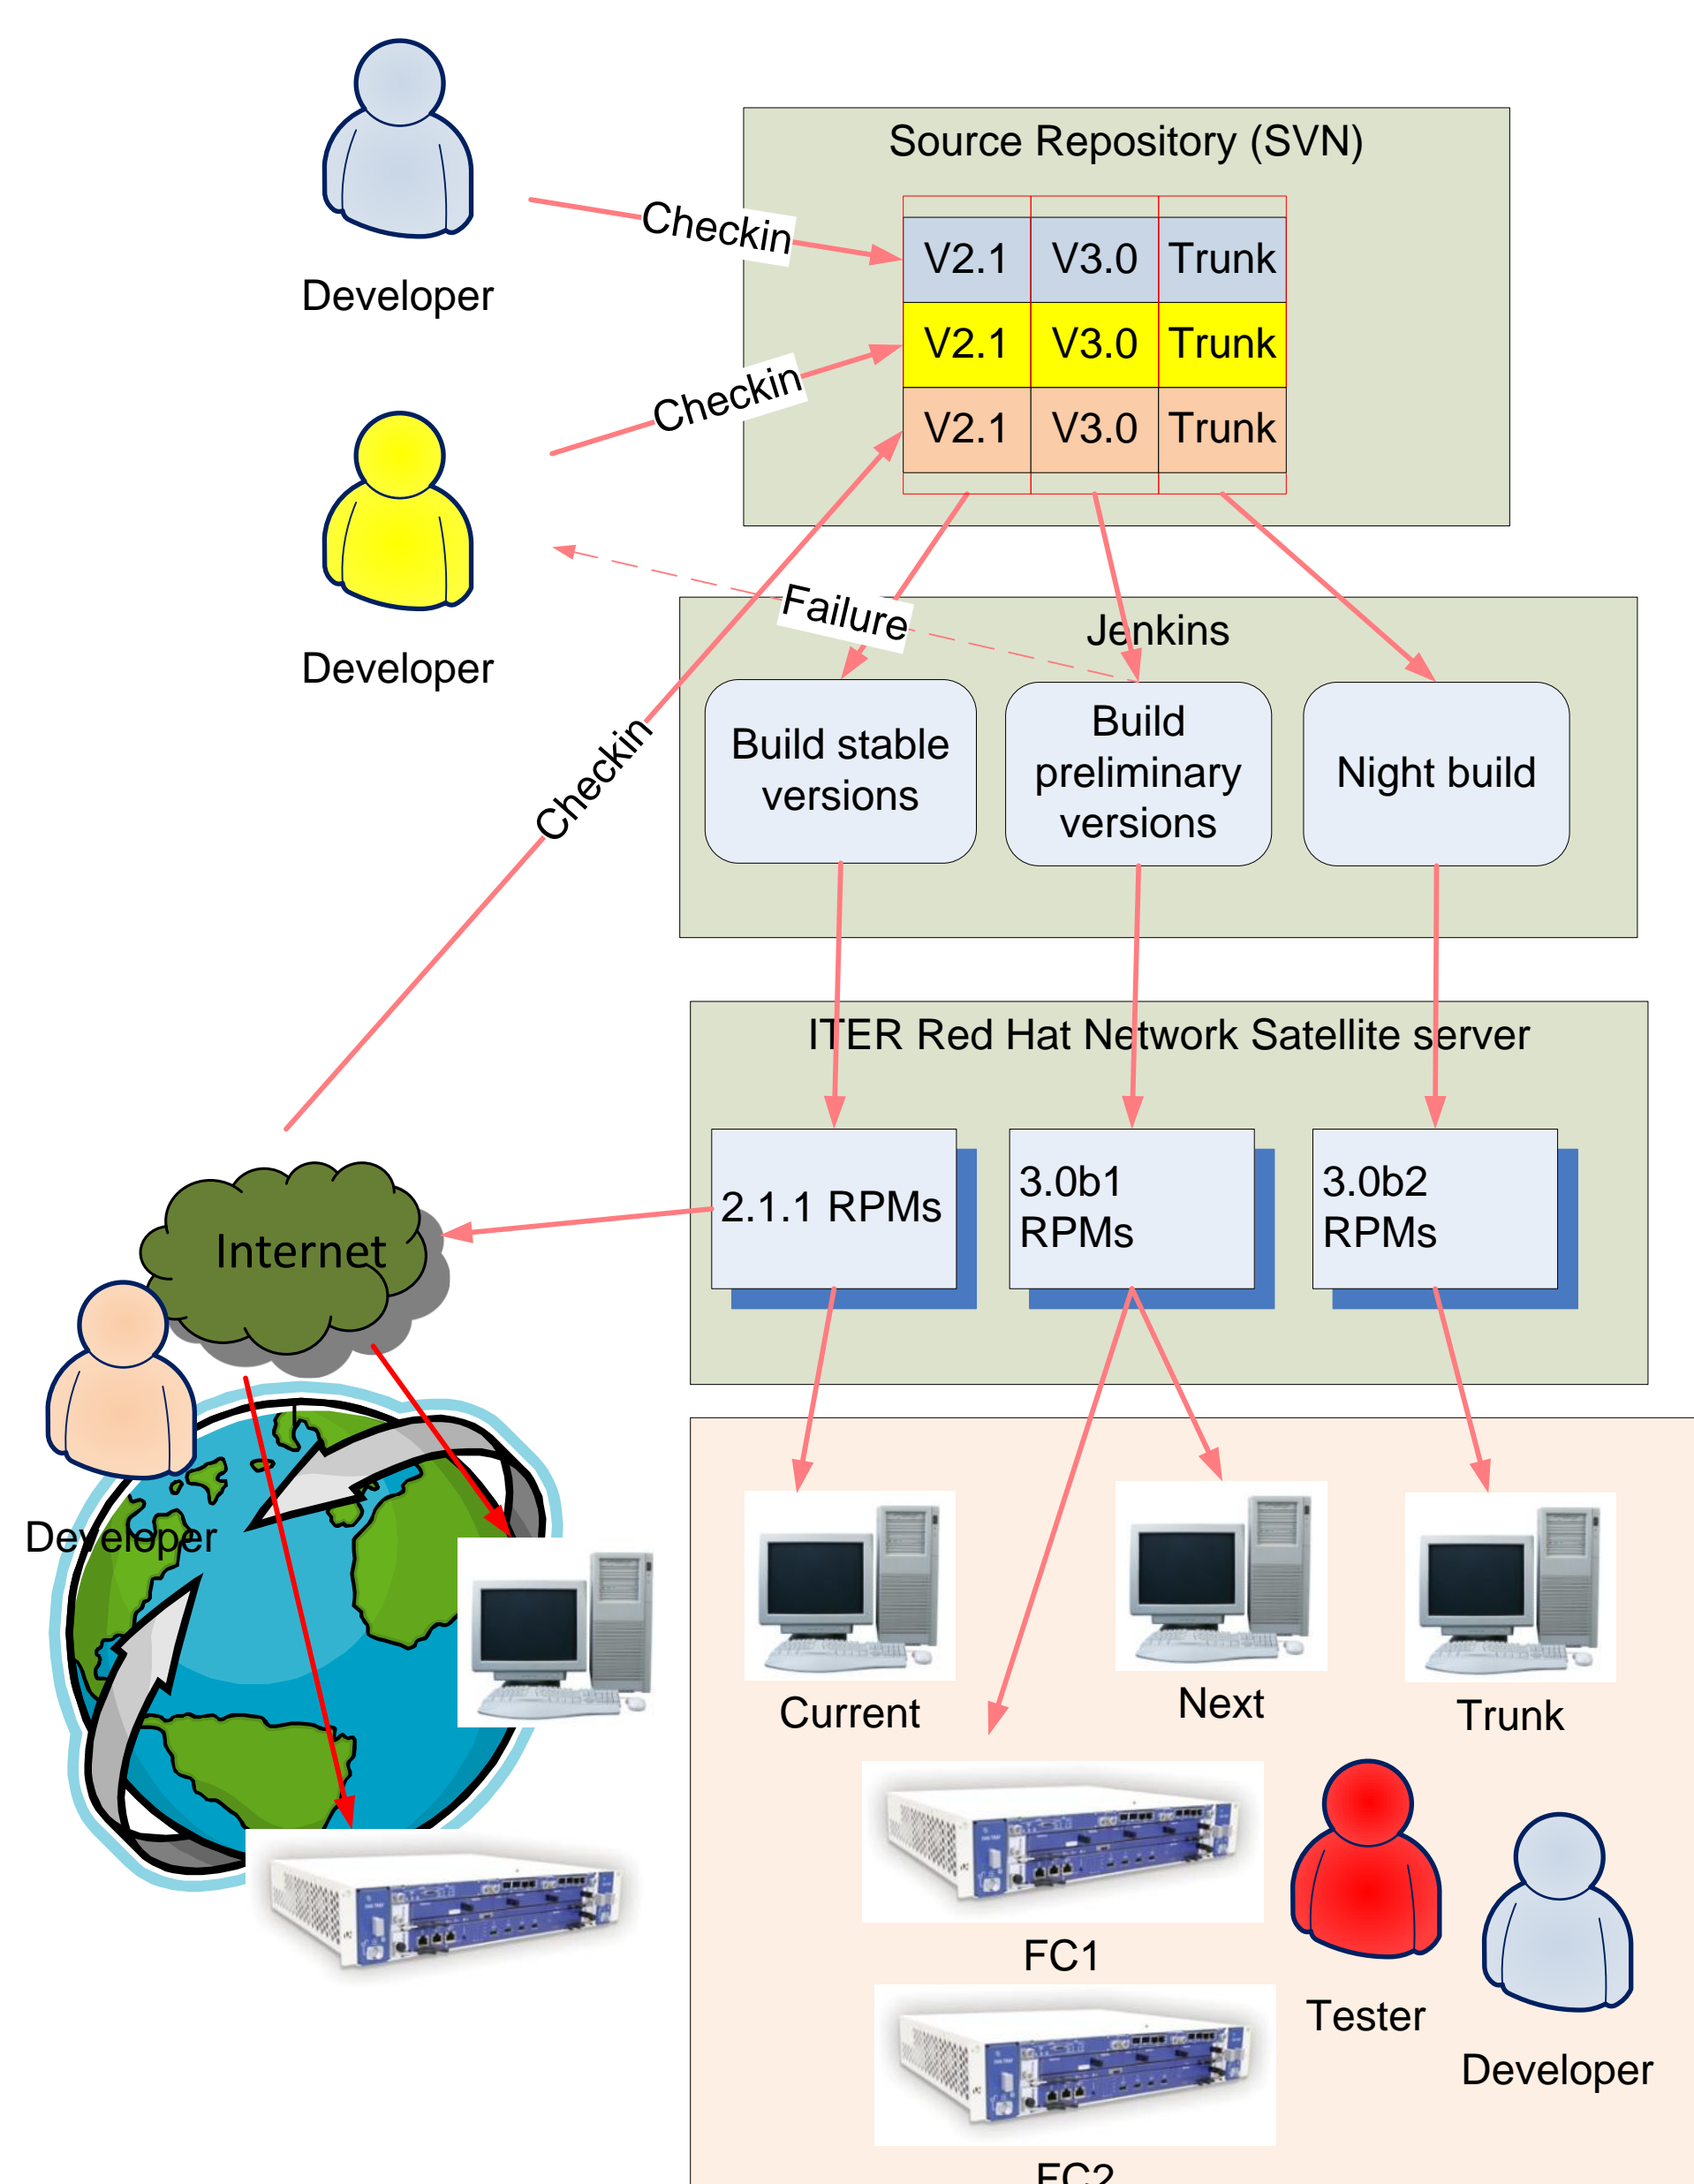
Developer

Checkin

Source Repository (SVN)

| V2.1 | V3.0 | Trunk |
|---|---|---|
| V2.1 | V3.0 | Trunk |
| V2.1 | V3.0 | Trunk |

Checkin

Developer

Failure

Jenkins

Build stable versions

Build preliminary versions

Night build

Checkin

ITER Red Hat Network Satellite server

2.1.1 RPMs

3.0b1 RPMs

3.0b2 RPMs

Internet

Developer

Current

Next

Trunk

FC1

Tester

Developer

FC2